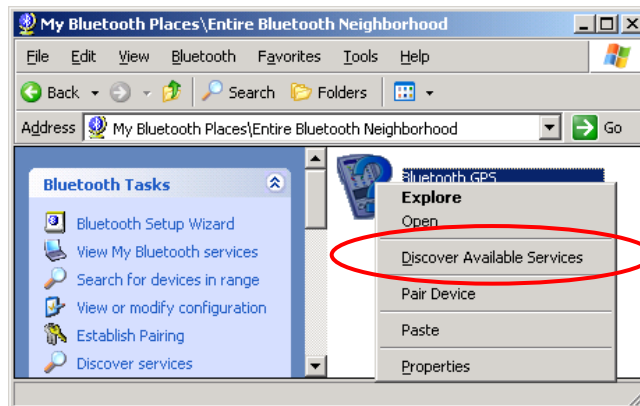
My Bluetooth Places\Entire Bluetooth Neighborhood

File Edit View Bluetooth Favorites Tools Help

Back Search Folders

Address My Bluetooth Places\Entire Bluetooth Neighborhood Go

Bluetooth Tasks

Bluetooth Setup Wizard
View My Bluetooth services
Search for devices in range
View or modify configuration
Establish Pairing
Discover services

Bluetooth GPS

Explore
Open
Discover Available Services
Pair Device
Paste
Properties